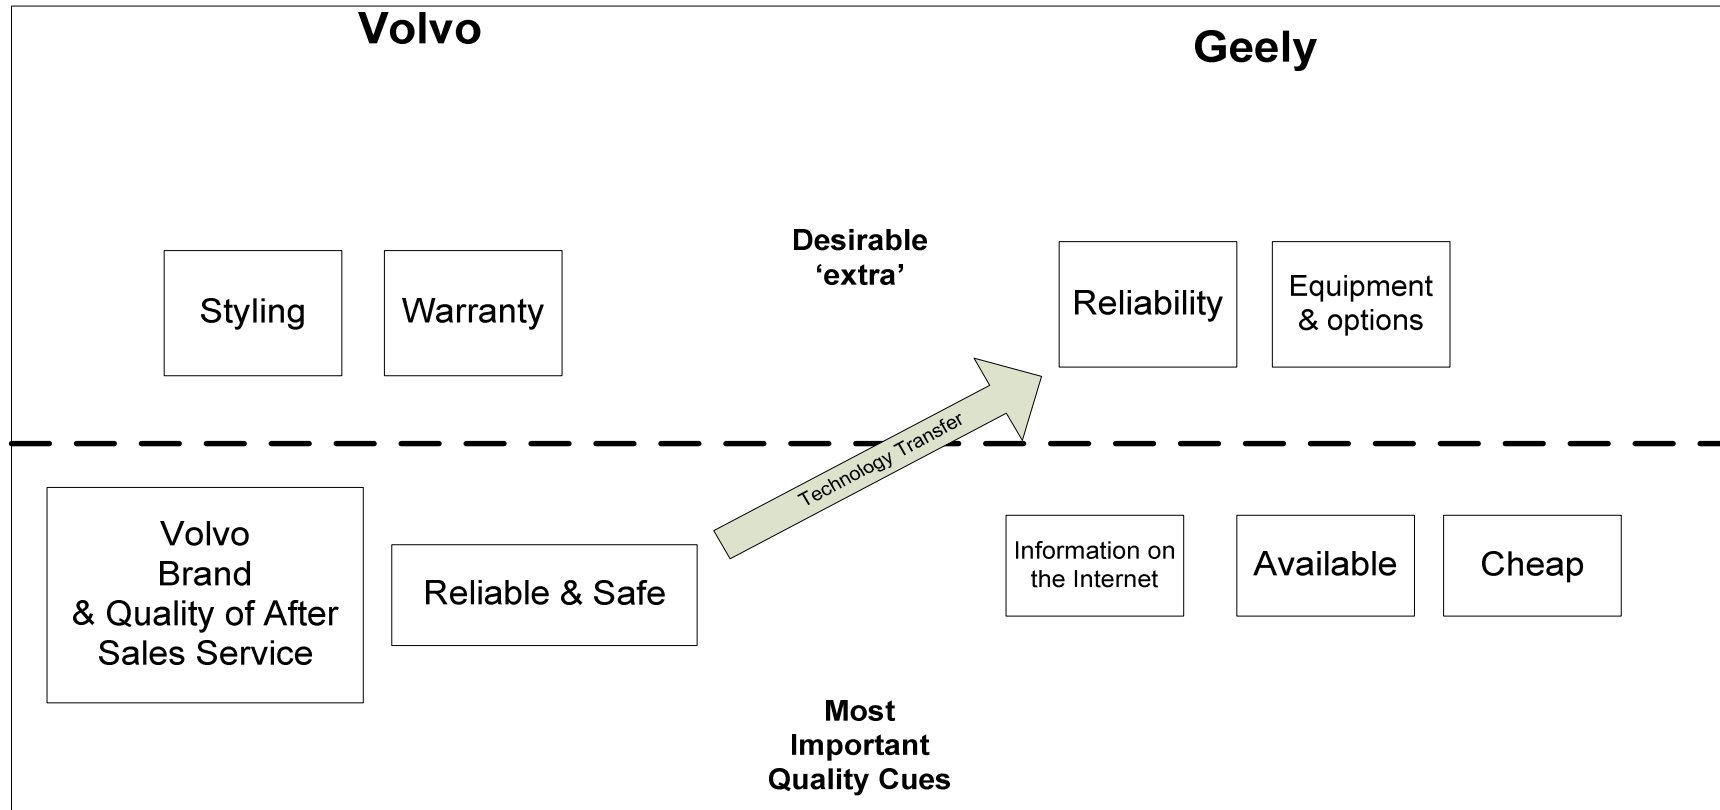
Volvo

Geely

Desirable 'extra'

Styling

Warranty

Reliability

Equipment & options

Technology Transfer

Volvo Brand & Quality of After Sales Service

Reliable & Safe

Information on the Internet

Available

Cheap

Most Important Quality Cues